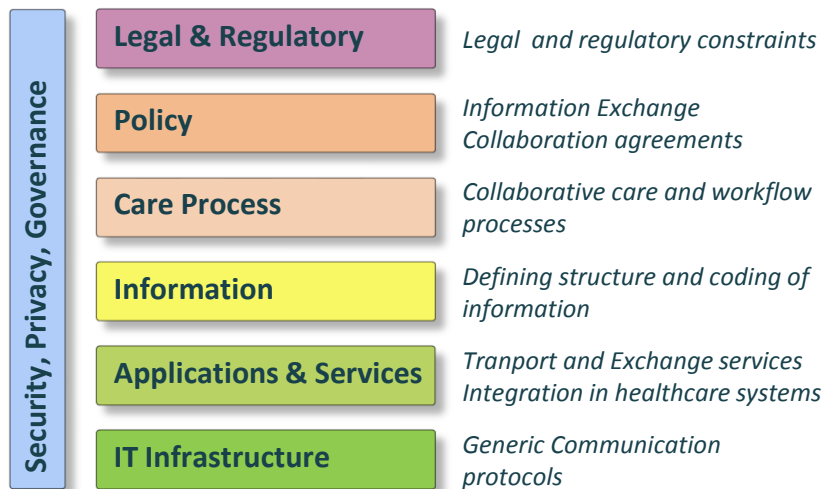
Security, Privacy, Governance

Legal & Regulatory

Legal and regulatory constraints

Policy

Information Exchange
Collaboration agreements

Care Process

Collaborative care and workflow processes

Information

Defining structure and coding of information

Applications & Services

Tranport and Exchange services
Integration in healthcare systems

IT Infrastructure

Generic Communication protocols